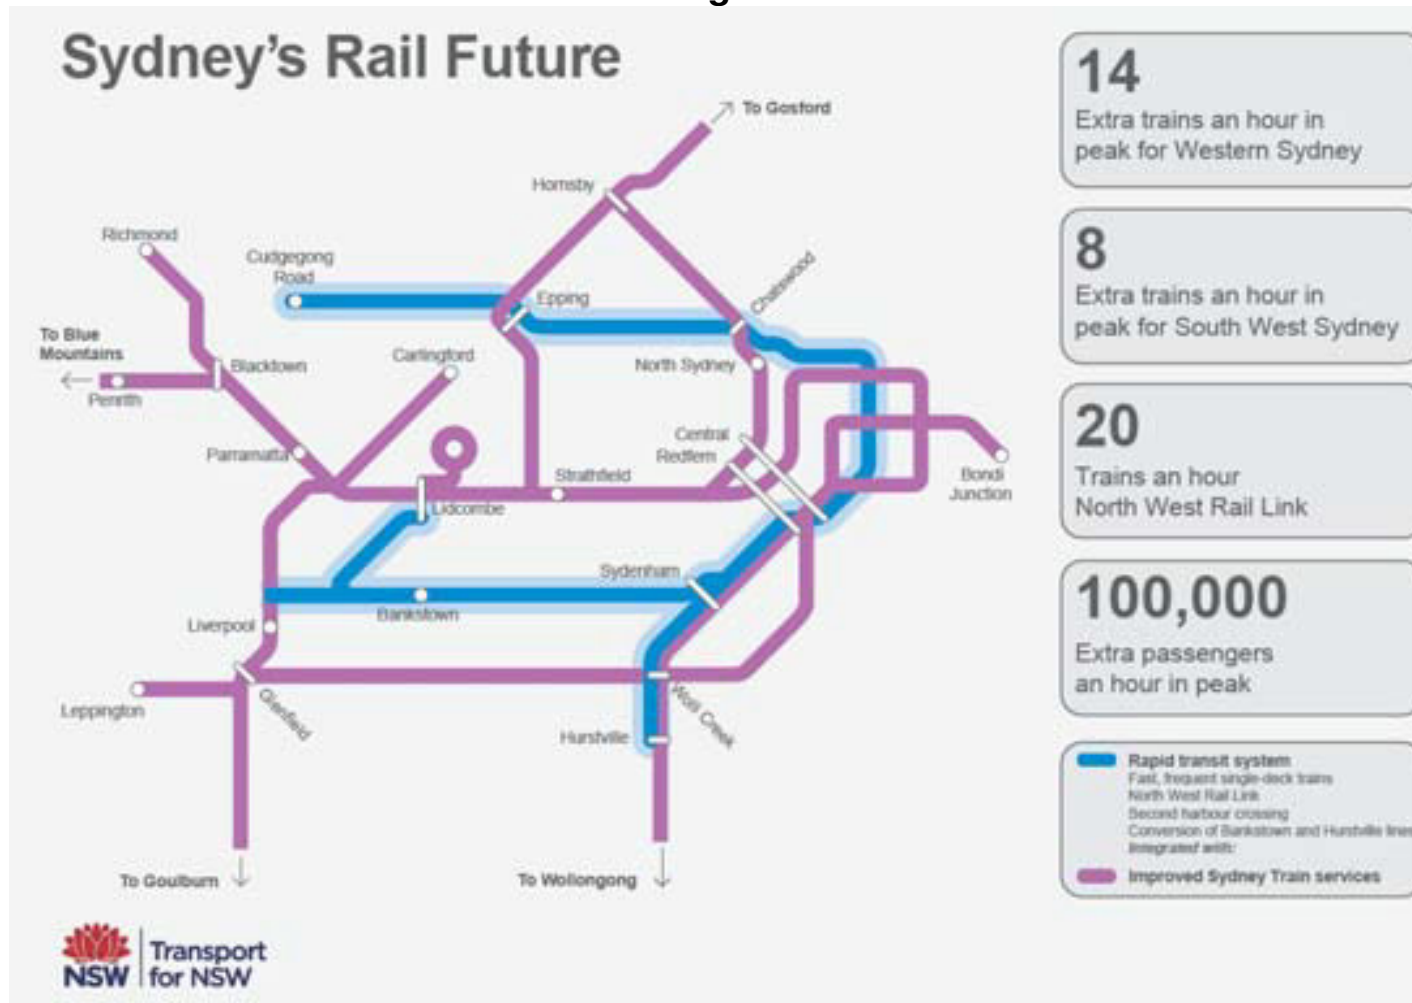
Sydney's Rail Future

To Gosford

Hornsby

Richmond

Cudgegong Road

Epping

Chatswood

To Blue Mountains

Blacktown

Carlingford

North Sydney

Penrith

Central

Parramatta

Redfern

Strathfield

Bondi Junction

Lidcombe

Sydenham

Bankstown

Liverpool

Glenfield

Leppington

Wolli Creek

Hurstville

To Goulburn

To Wollongong

14
Extra trains an hour in peak for Western Sydney

8
Extra trains an hour in peak for South West Sydney

20
Trains an hour North West Rail Link

100,000
Extra passengers an hour in peak

Rapid transit system
Fast, frequent single-deck trains
North West Rail Link
Second harbour crossing
Conversion of Bankstown and Hurstville lines
Integrated with:
Improved Sydney Train services

NSW Transport for NSW